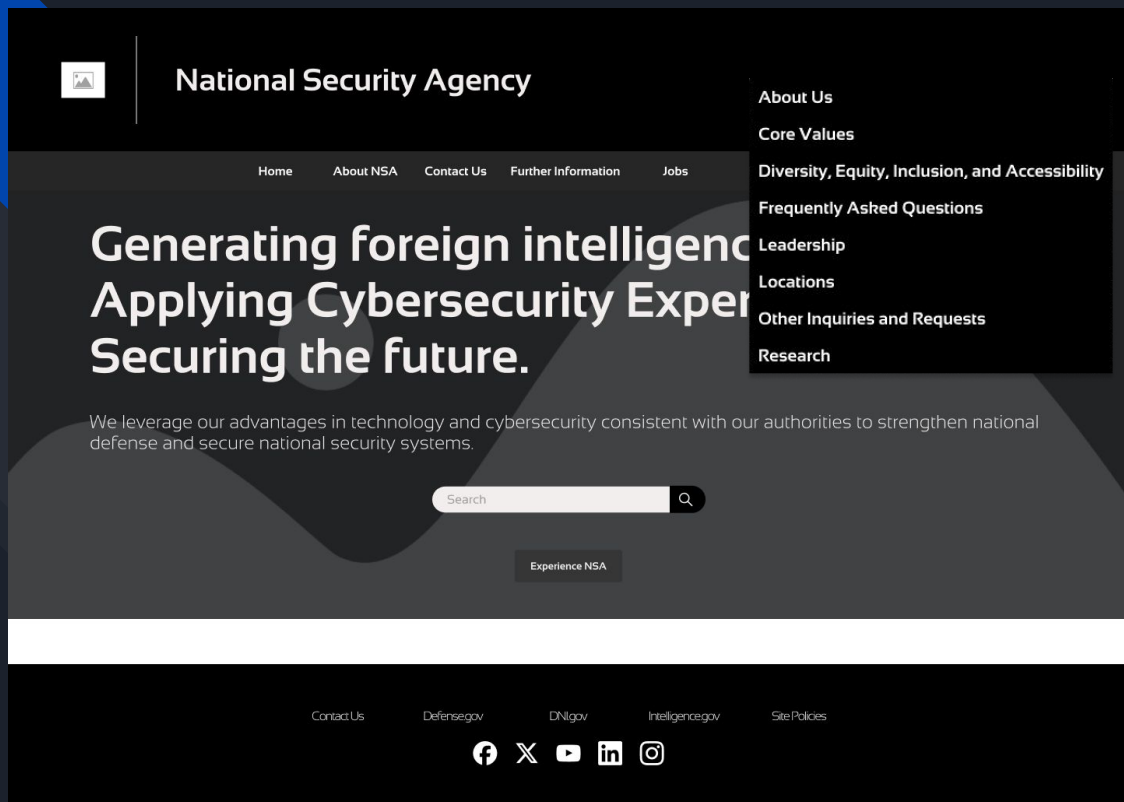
National Security Agency

Home About NSA Contact Us Further Information Jobs

About Us
Core Values
Diversity, Equity, Inclusion, and Accessibility
Frequently Asked Questions
Leadership
Locations
Other Inquiries and Requests
Research

Generating foreign intelligenc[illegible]
Applying Cybersecurity Exper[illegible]
Securing the future.

We leverage our advantages in technology and cybersecurity consistent with our authorities to strengthen national defense and secure national security systems.

Search

Experience NSA

Contact Us Defense.gov DNI.gov Intelligence.gov Site Policies